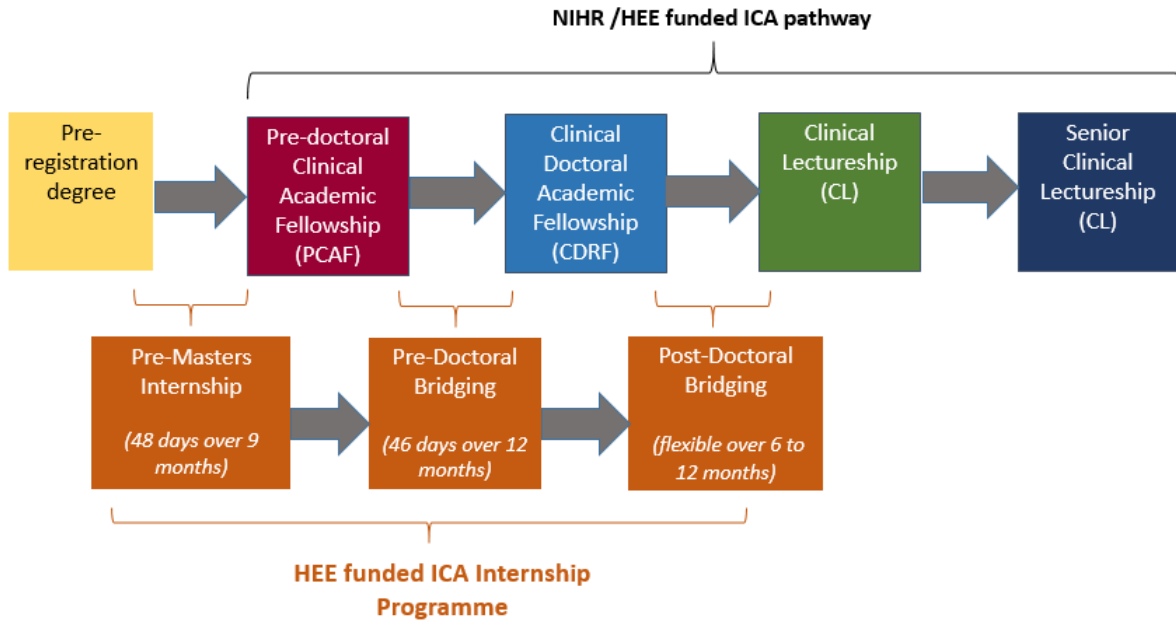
NIHR /HEE funded ICA pathway

Pre-registration degree

Pre-doctoral Clinical Academic Fellowship (PCAF)

Clinical Doctoral Academic Fellowship (CDRF)

Clinical Lectureship (CL)

Senior Clinical Lectureship (CL)

Pre-Masters Internship

(48 days over 9 months)

Pre-Doctoral Bridging

(46 days over 12 months)

Post-Doctoral Bridging

(flexible over 6 to 12 months)

HEE funded ICA Internship Programme